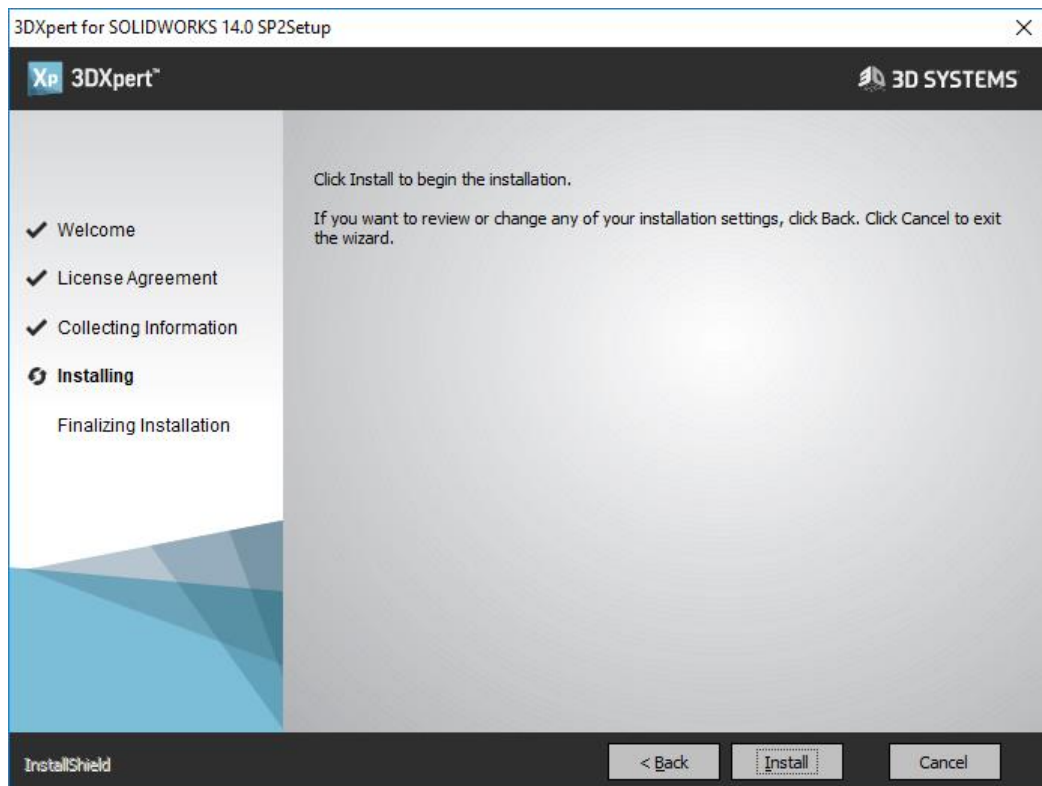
3DXpert for SOLIDWORKS 14.0 SP2Setup

×

Xp 3DXpert™

3D SYSTEMS

Welcome

License Agreement

Collecting Information

Installing

Finalizing Installation

Click Install to begin the installation.

If you want to review or change any of your installation settings, click Back. Click Cancel to exit the wizard.

InstallShield

< Back

Install

Cancel